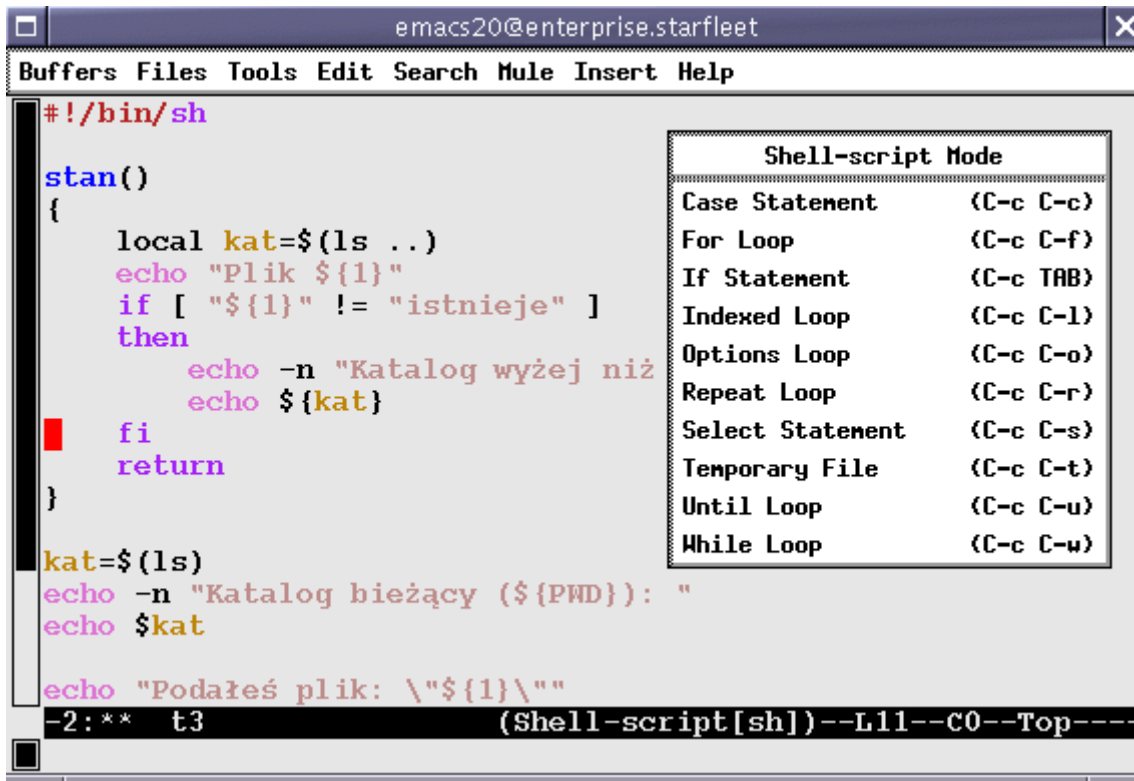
emacs20@enterprise.starfleet

Buffers Files Tools Edit Search Mule Insert Help

#!/bin/sh

stan()
{
    local kat=$(ls ..)
    echo "Plik ${1}"
    if [ "${1}" != "istnieje" ]
    then
        echo -n "Katalog wyżej niż
        echo ${kat}
    fi
    return
}

kat=$(ls)
echo -n "Katalog bieżący (${PWD}): "
echo $kat

echo "Podałeś plik: \"${1}\""

Shell-script Mode

| | |
|---|---|
| Case Statement | (C-c C-c) |
| For Loop | (C-c C-f) |
| If Statement | (C-c TAB) |
| Indexed Loop | (C-c C-l) |
| Options Loop | (C-c C-o) |
| Repeat Loop | (C-c C-r) |
| Select Statement | (C-c C-s) |
| Temporary File | (C-c C-t) |
| Until Loop | (C-c C-u) |
| While Loop | (C-c C-w) |

-2:**  t3          (Shell-script[sh])--L11--C0--Top----